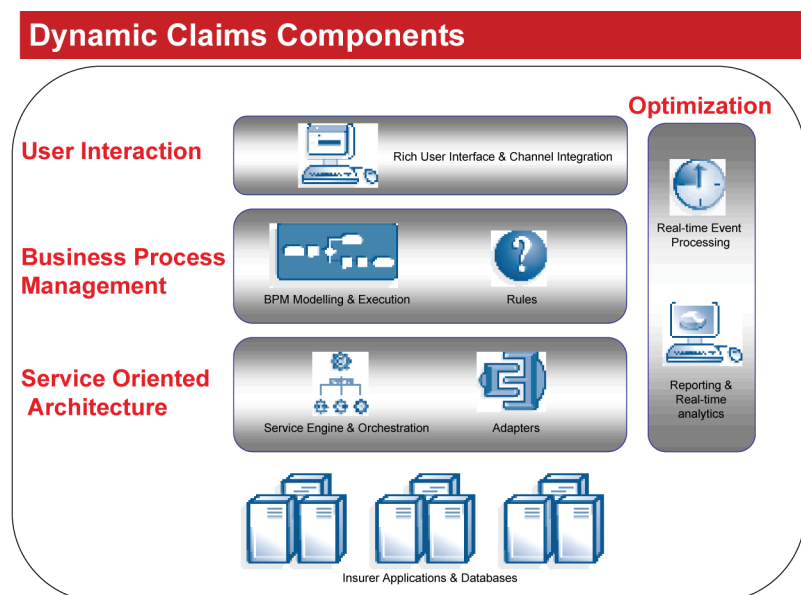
Dynamic Claims Components

Optimization

User Interaction

Rich User Interface & Channel Integration

Business Process Management

BPM Modelling & Execution

Rules

Service Oriented Architecture

Service Engine & Orchestration

Adapters

Real-time Event Processing

Reporting & Real-time analytics

Insurer Applications & Databases